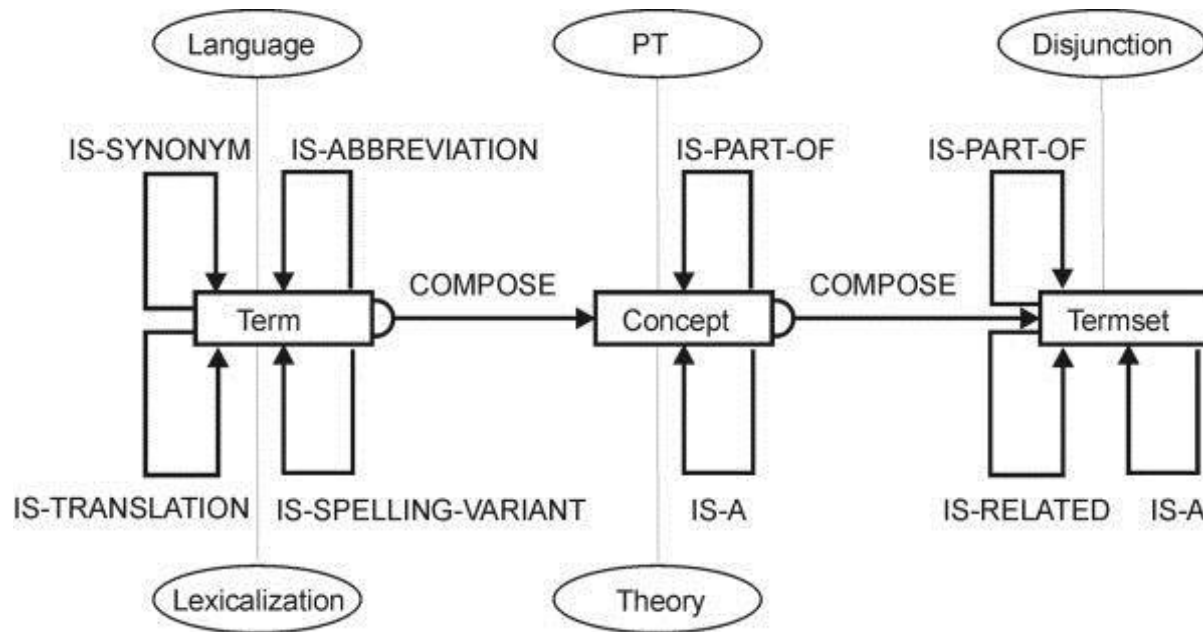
Language

PT

Disjunction

IS-SYNONYM

IS-ABBREVIATION

IS-PART-OF

IS-PART-OF

COMPOSE

COMPOSE

Term

Concept

Termset

IS-TRANSLATION

IS-SPELLING-VARIANT

IS-A

IS-RELATED

IS-A

Lexicalization

Theory